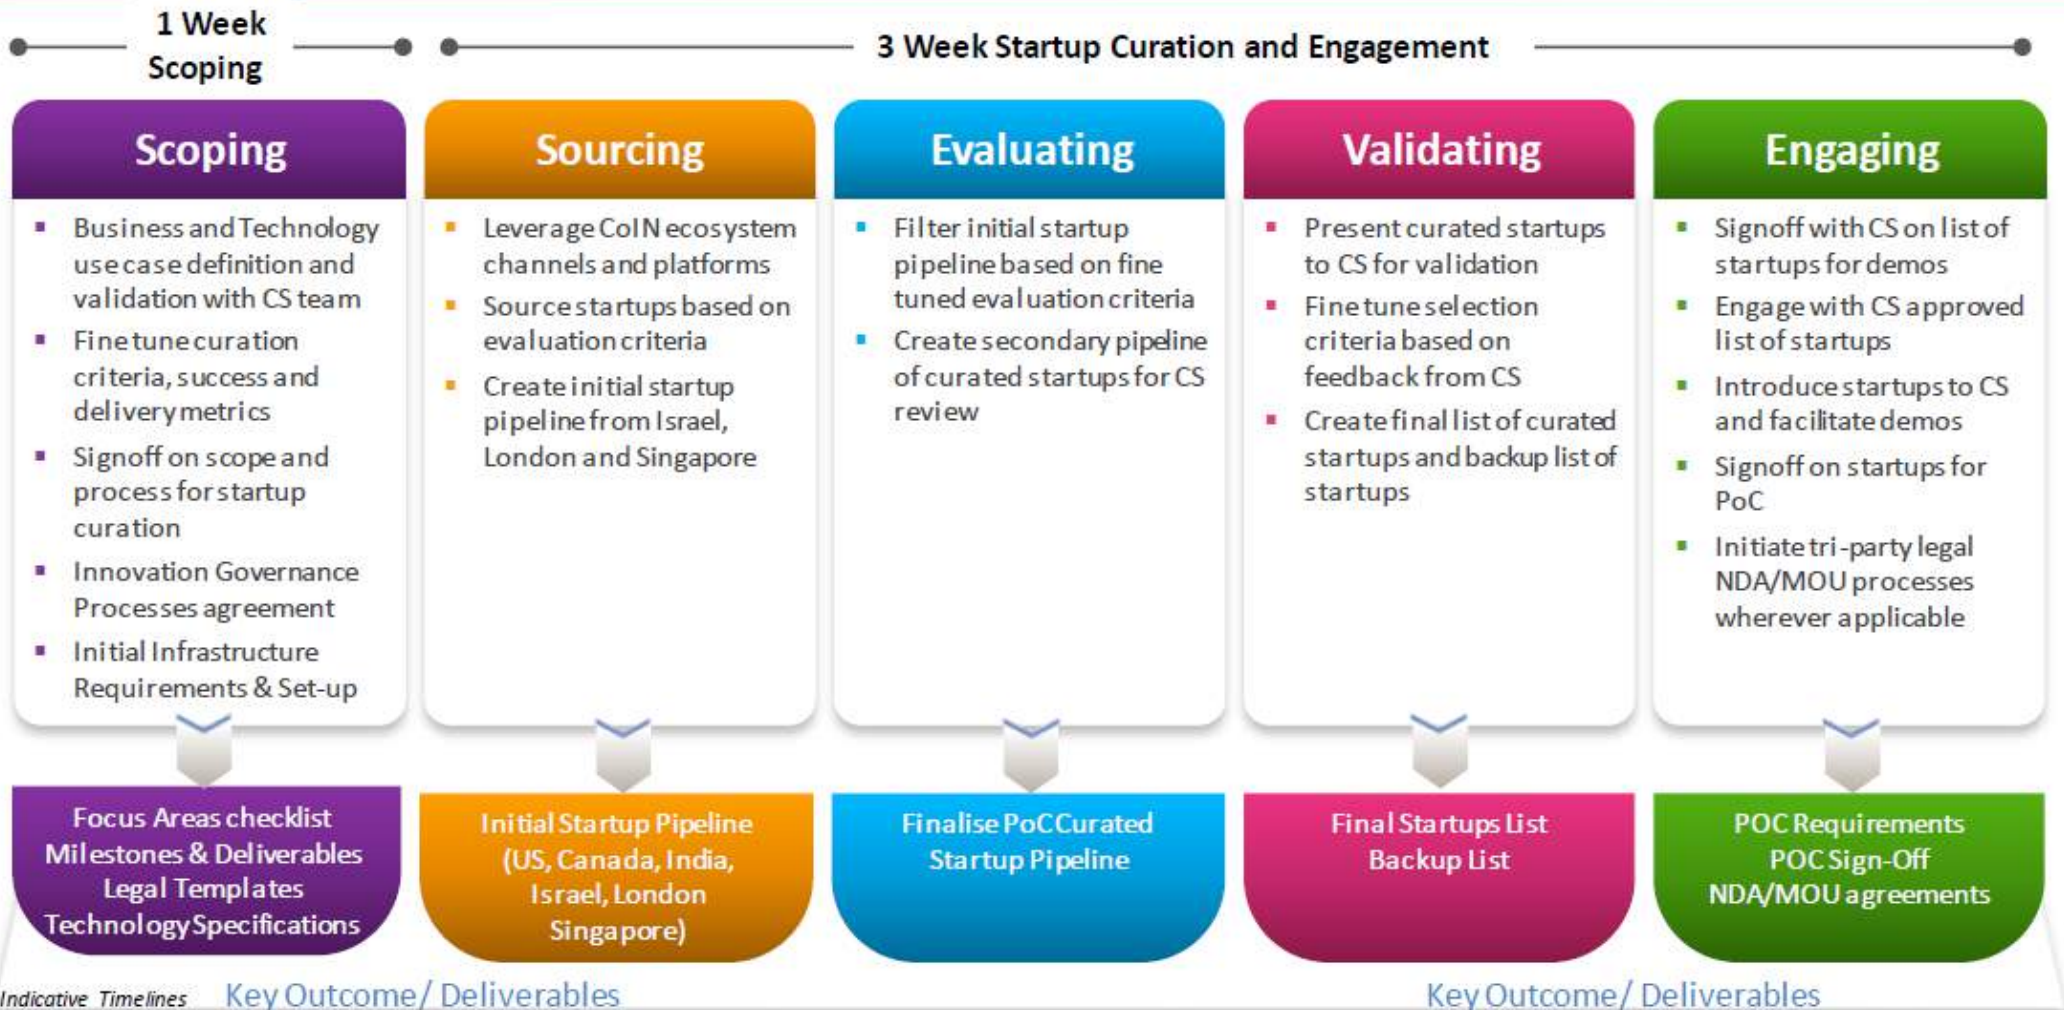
1 Week Scoping

3 Week Startup Curation and Engagement

Scoping

- Business and Technology use case definition and validation with CS team
- Fine tune curation criteria, success and delivery metrics
- Signoff on scope and process for startup curation
- Innovation Governance Processes agreement
- Initial Infrastructure Requirements & Set-up

Focus Areas checklist
Milestones & Deliverables
Legal Templates
Technology Specifications

Sourcing

- Leverage CoIN ecosystem channels and platforms
- Source startups based on evaluation criteria
- Create initial startup pipeline from Israel, London and Singapore

Initial Startup Pipeline (US, Canada, India, Israel, London Singapore)

Evaluating

- Filter initial startup pipeline based on fine tuned evaluation criteria
- Create secondary pipeline of curated startups for CS review

Finalise PoC Curated Startup Pipeline

Validating

- Present curated startups to CS for validation
- Fine tune selection criteria based on feedback from CS
- Create final list of curated startups and backup list of startups

Final Startups List
Backup List

Engaging

- Signoff with CS on list of startups for demos
- Engage with CS approved list of startups
- Introduce startups to CS and facilitate demos
- Signoff on startups for PoC
- Initiate tri-party legal NDA/MOU processes wherever applicable

POC Requirements
POC Sign-Off
NDA/MOU agreements

Indicative Timelines

Key Outcome / Deliverables

Key Outcome / Deliverables